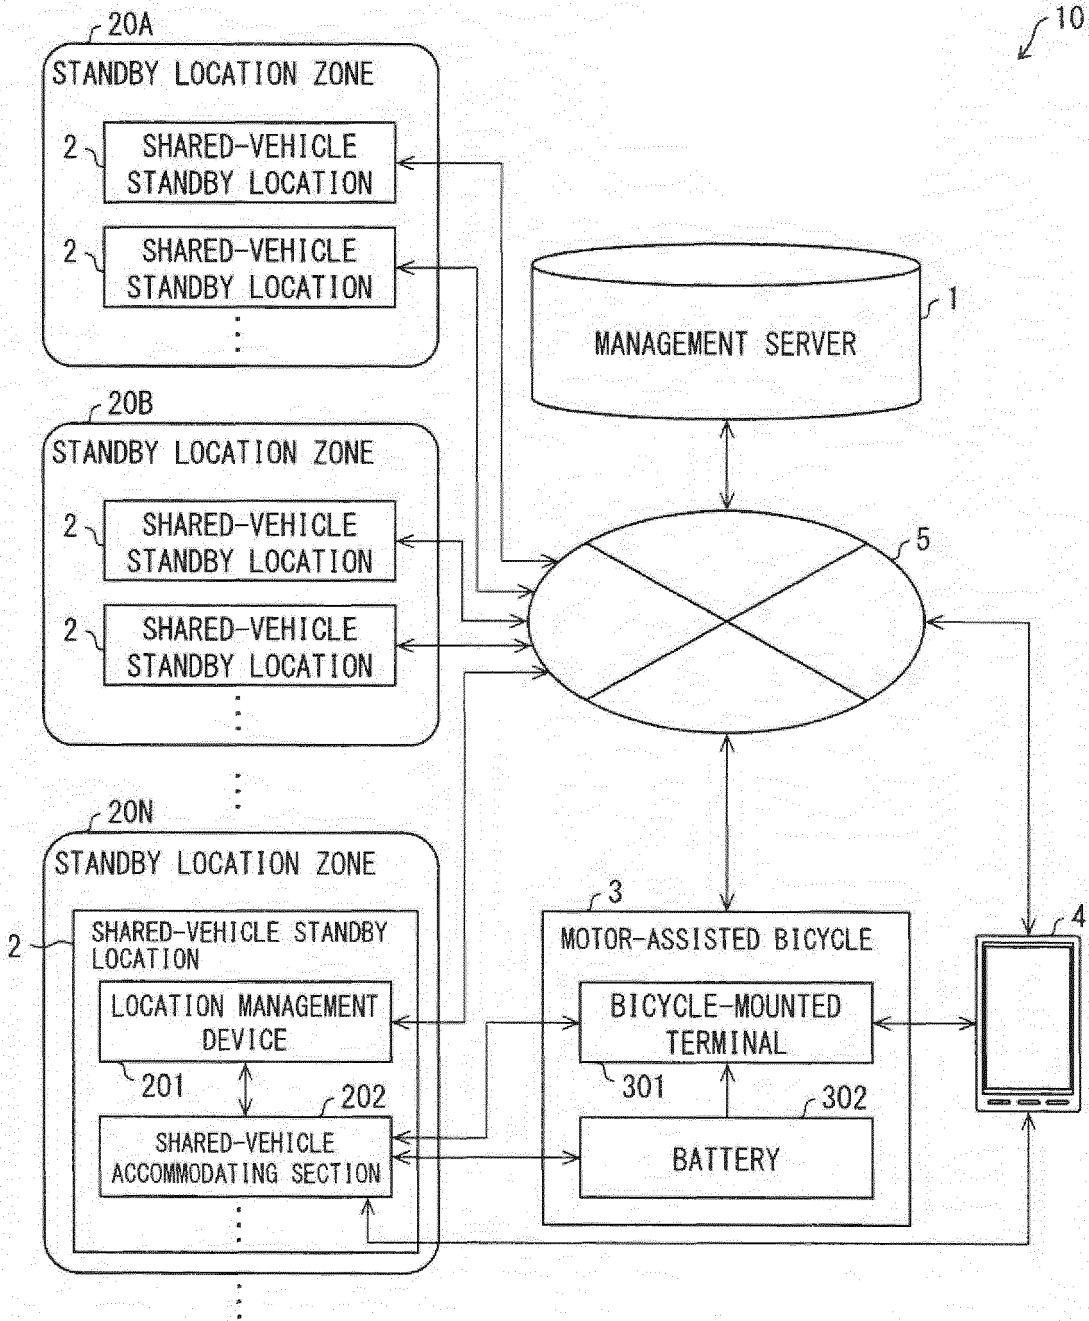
10

20A

STANDBY LOCATION ZONE

2 SHARED-VEHICLE STANDBY LOCATION

2 SHARED-VEHICLE STANDBY LOCATION

MANAGEMENT SERVER

1

20B

STANDBY LOCATION ZONE

2 SHARED-VEHICLE STANDBY LOCATION

2 SHARED-VEHICLE STANDBY LOCATION

5

20N

STANDBY LOCATION ZONE

2 SHARED-VEHICLE STANDBY LOCATION

LOCATION MANAGEMENT DEVICE

201

202

SHARED-VEHICLE ACCOMMODATING SECTION

3

MOTOR-ASSISTED BICYCLE

BICYCLE-MOUNTED TERMINAL

301

302

BATTERY

4